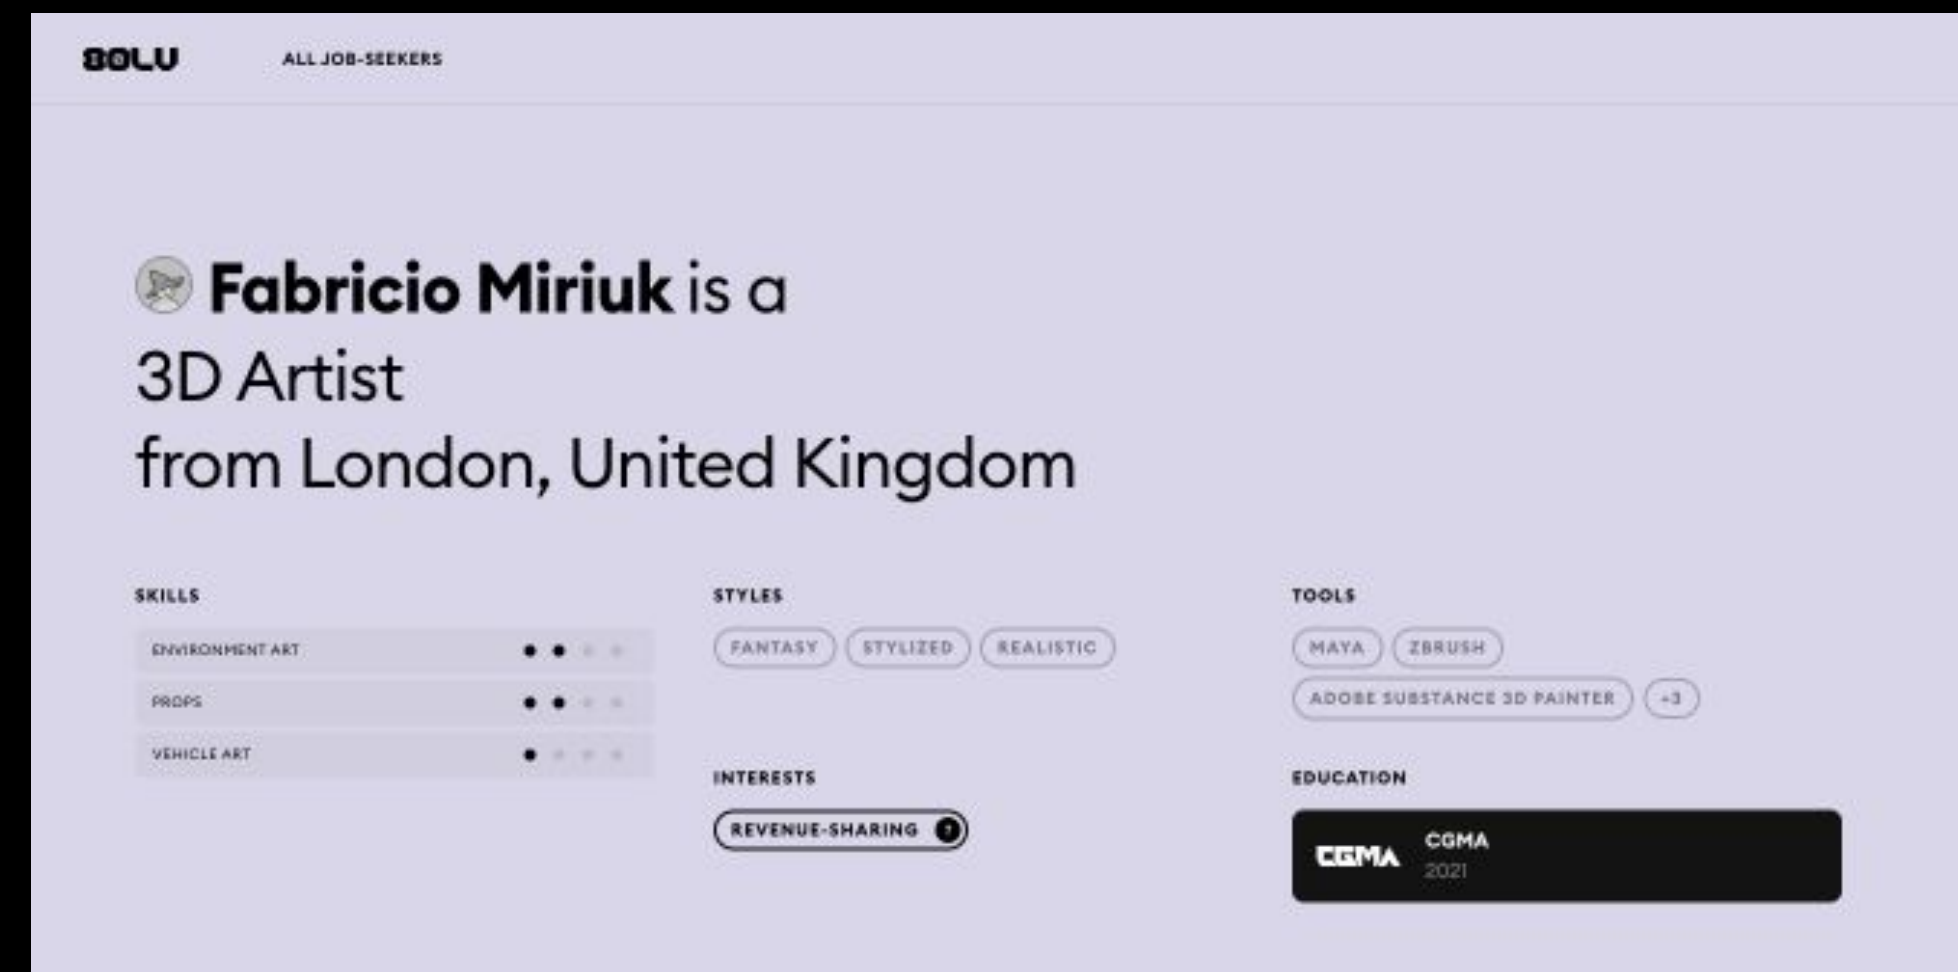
80LU

ALL JOB-SEEKERS

Fabricio Miriuk is a 3D Artist from London, United Kingdom

SKILLS

ENVIRONMENT ART

PROPS

VEHICLE ART

STYLES

FANTASY STYLIZED REALISTIC

INTERESTS

REVENUE-SHARING ?

TOOLS

MAYA ZBRUSH ADOBE SUBSTANCE 3D PAINTER +3

EDUCATION

CGMA CGMA 2021